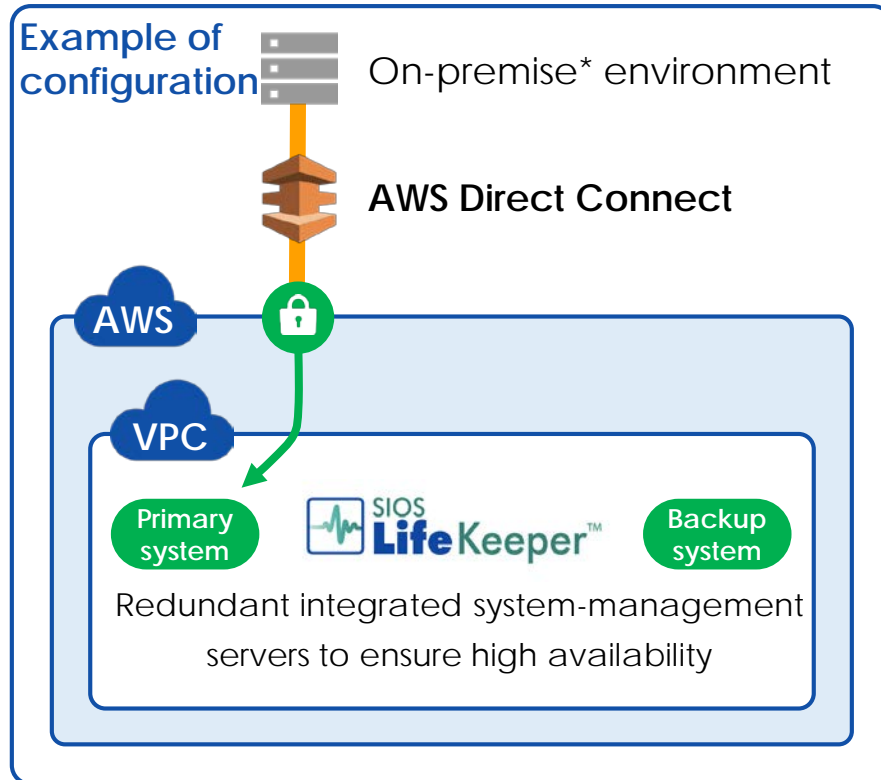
Example of configuration

On-premise* environment

AWS Direct Connect

AWS

VPC

Primary system

SIOS LifeKeeper™

Backup system

Redundant integrated system-management servers to ensure high availability